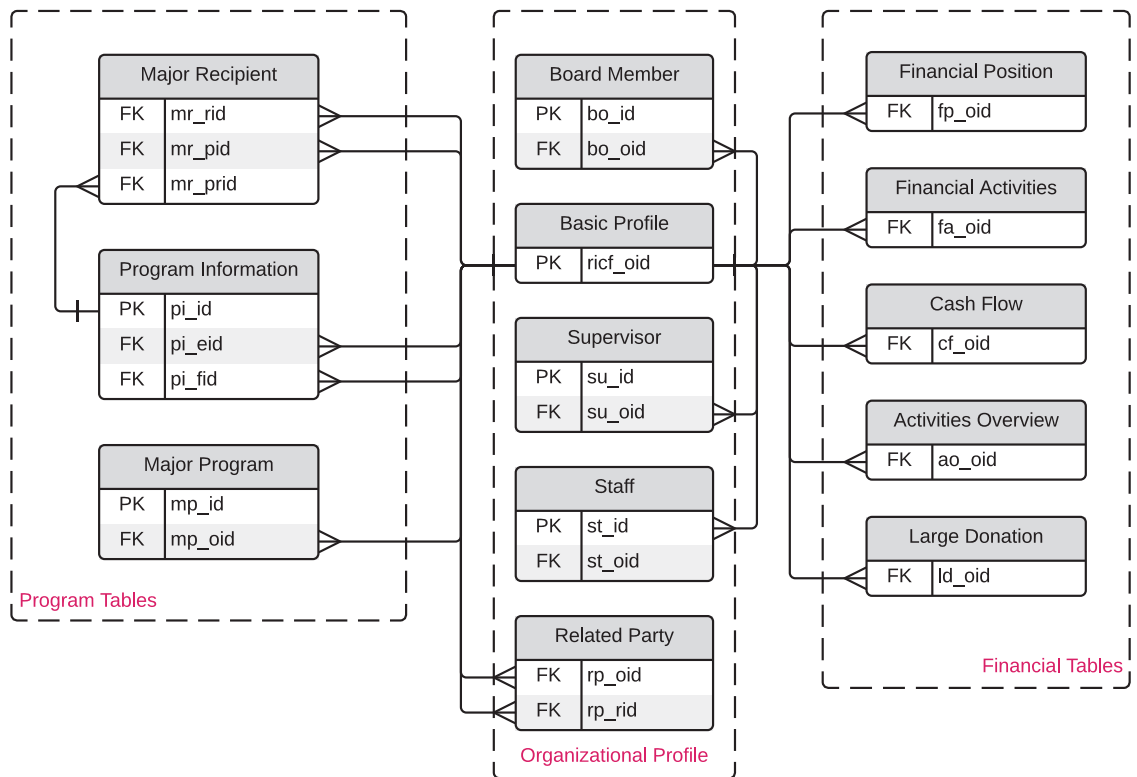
Major Recipient

| FK | mr_rid |
|---|---|
| FK | mr_pid |
| FK | mr_prid |

Program Information

| PK | pi_id |
|---|---|
| FK | pi_eid |
| FK | pi_fid |

Major Program

| PK | mp_id |
|---|---|
| FK | mp_oid |

Program Tables

Board Member

| PK | bo_id |
|---|---|
| FK | bo_oid |

Basic Profile

| PK | ricf_oid |
|---|---|

Supervisor

| PK | su_id |
|---|---|
| FK | su_oid |

Staff

| PK | st_id |
|---|---|
| FK | st_oid |

Related Party

| FK | rp_oid |
|---|---|
| FK | rp_rid |

Organizational Profile

Financial Position

| FK | fp_oid |
|---|---|

Financial Activities

| FK | fa_oid |
|---|---|

Cash Flow

| FK | cf_oid |
|---|---|

Activities Overview

| FK | ao_oid |
|---|---|

Large Donation

| FK | ld_oid |
|---|---|

Financial Tables